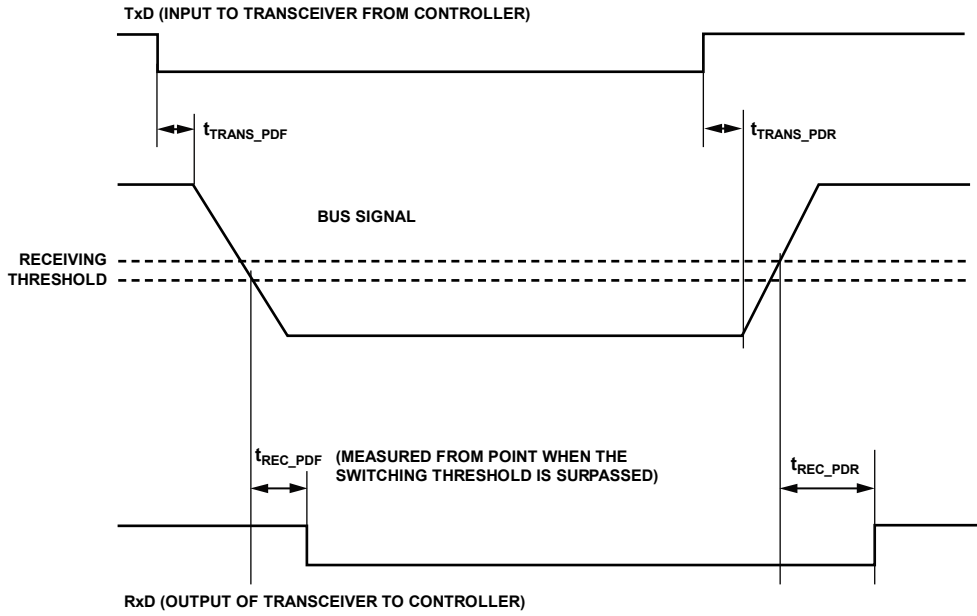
TxD (INPUT TO TRANSCEIVER FROM CONTROLLER)

$t_{TRANS\_PDF}$

$t_{TRANS\_PDR}$

BUS SIGNAL

RECEIVING THRESHOLD

$t_{REC\_PDF}$

(MEASURED FROM POINT WHEN THE SWITCHING THRESHOLD IS SURPASSED)

$t_{REC\_PDR}$

RxD (OUTPUT OF TRANSCEIVER TO CONTROLLER)